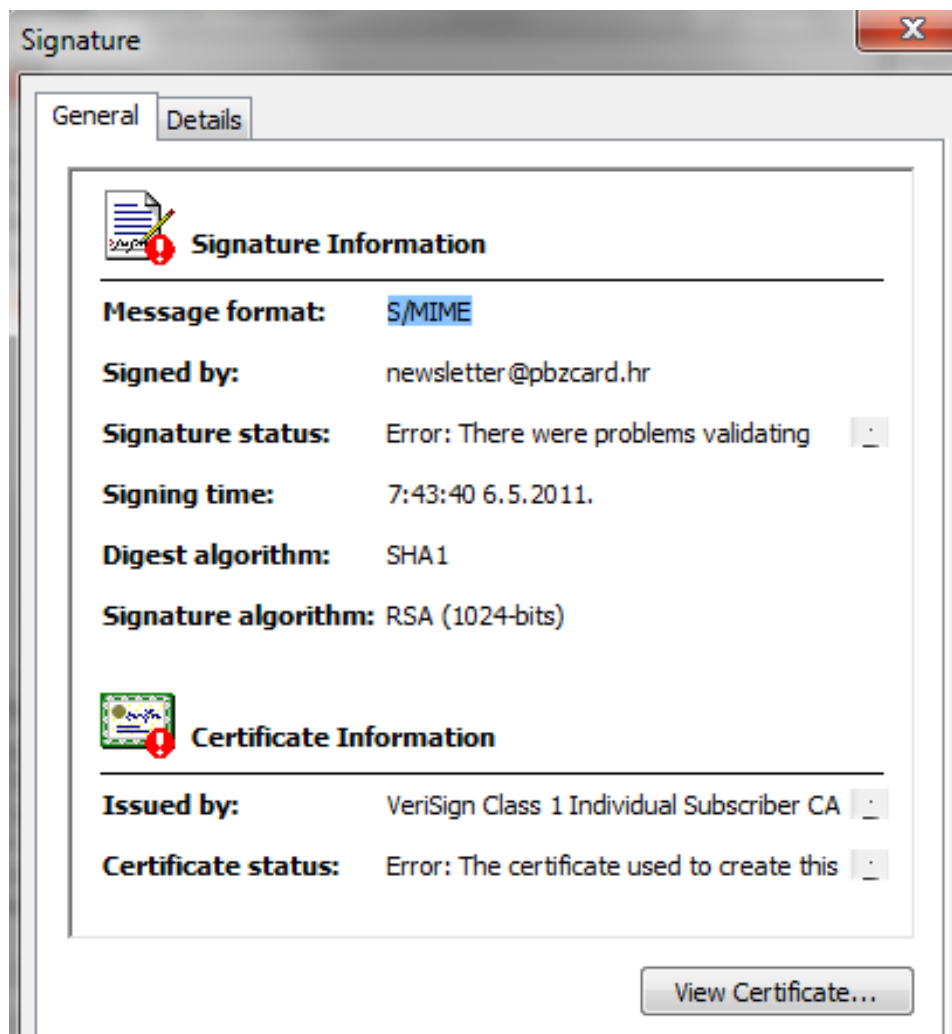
Signature

General Details

Signature Information

Message format: S/MIME

Signed by: newsletter@pbzcard.hr

Signature status: Error: There were problems validating

Signing time: 7:43:40 6.5.2011.

Digest algorithm: SHA1

Signature algorithm: RSA (1024-bits)

Certificate Information

Issued by: VeriSign Class 1 Individual Subscriber CA

Certificate status: Error: The certificate used to create this

View Certificate...